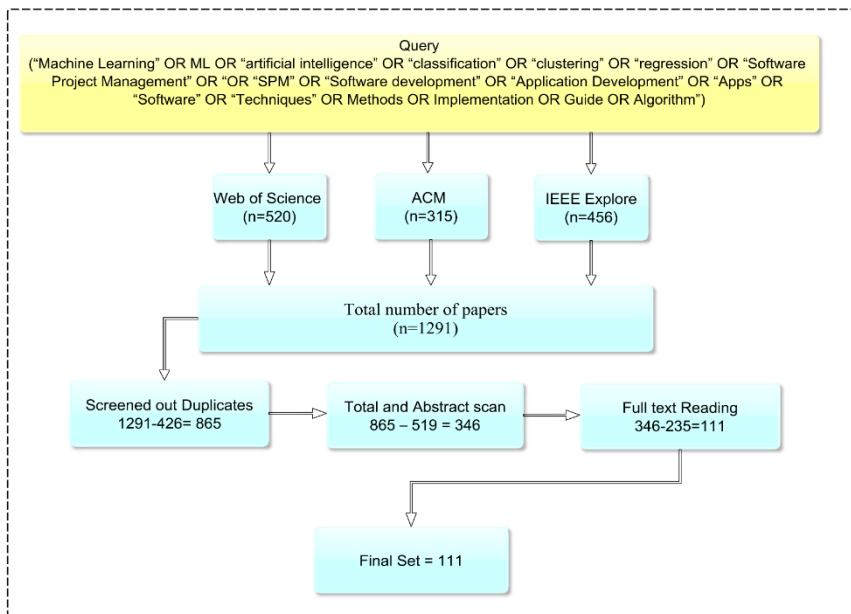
Query
("Machine Learning" OR ML OR "artificial intelligence" OR "classification" OR "clustering" OR "regression" OR "Software Project Management" OR "OR "SPM" OR "Software development" OR "Application Development" OR "Apps" OR "Software" OR "Techniques" OR Methods OR Implementation OR Guide OR Algorithm")

Web of Science
(n=520)

ACM
(n=315)

IEEE Explore
(n=456)

Total number of papers
(n=1291)

Screened out Duplicates
1291-426= 865

Total and Abstract scan
865 – 519 = 346

Full text Reading
346-235=111

Final Set = 111